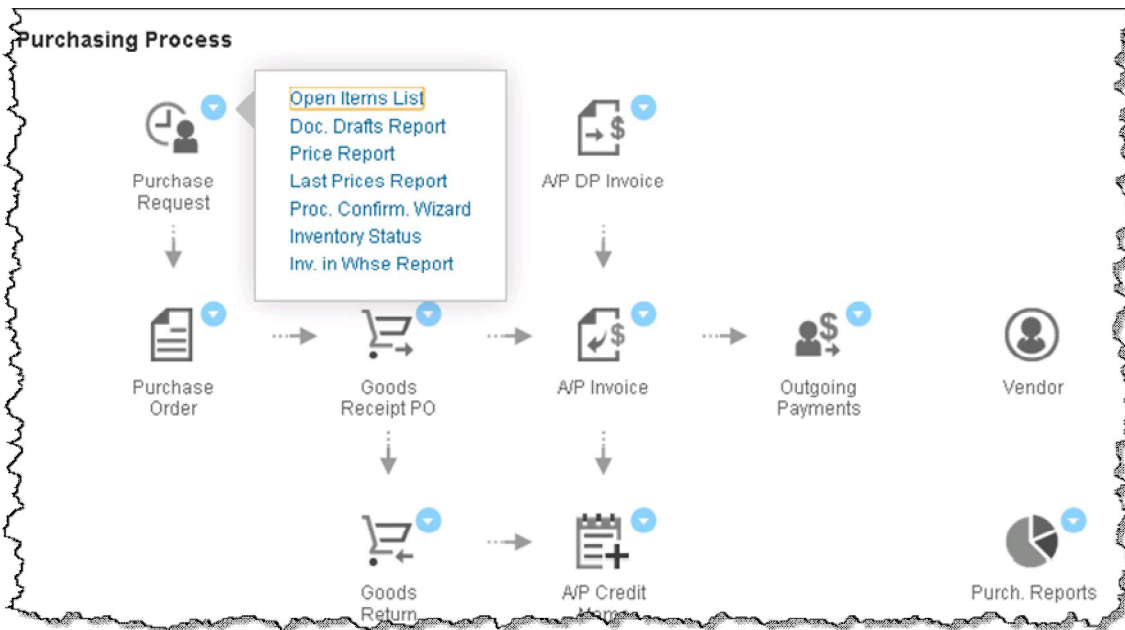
Purchasing Process

Purchase Request

Open Items List
Doc. Drafts Report
Price Report
Last Prices Report
Proc. Confirm. Wizard
Inventory Status
Inv. in Whse Report

A/P DP Invoice

Purchase Order

Goods Receipt PO

A/P Invoice

Outgoing Payments

Vendor

Goods Return

A/P Credit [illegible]

Purch. Reports